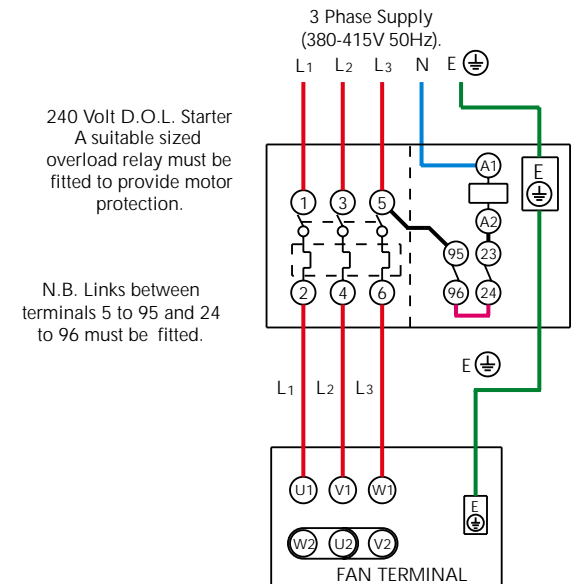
3 Phase Supply
(380-415V 50Hz).

L1 L2 L3 N E

240 Volt D.O.L. Starter
A suitable sized overload relay must be fitted to provide motor protection.

N.B. Links between terminals 5 to 95 and 24 to 96 must be fitted.

1 3 5
A1
E
A2
95 23
2 4 6
96 24

E

L1 L2 L3

U1 V1 W1
E
W2 U2 V2
FAN TERMINAL